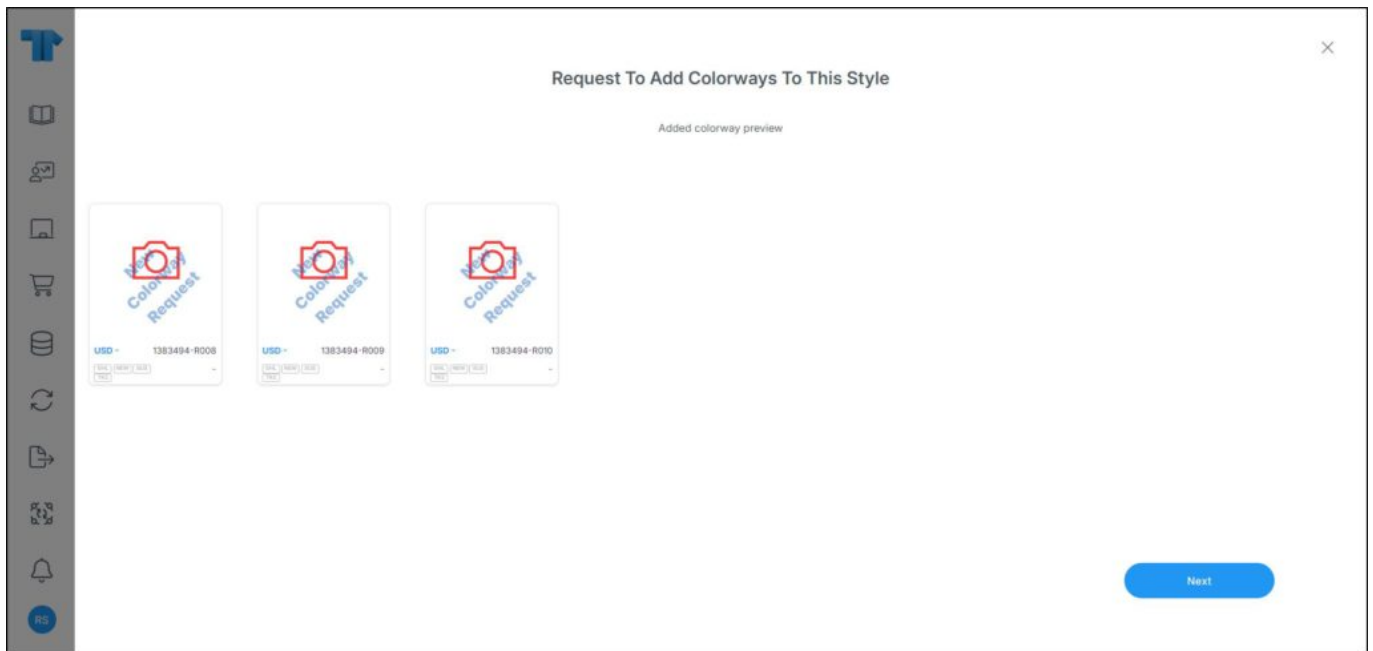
Request To Add Colorways To This Style

Added colorway preview

New Colorway Request

USD - 1383494-R008

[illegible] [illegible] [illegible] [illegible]

-

New Colorway Request

USD - 1383494-R009

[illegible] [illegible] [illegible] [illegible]

-

New Colorway Request

USD - 1383494-R010

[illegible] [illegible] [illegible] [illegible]

-

Next

RS